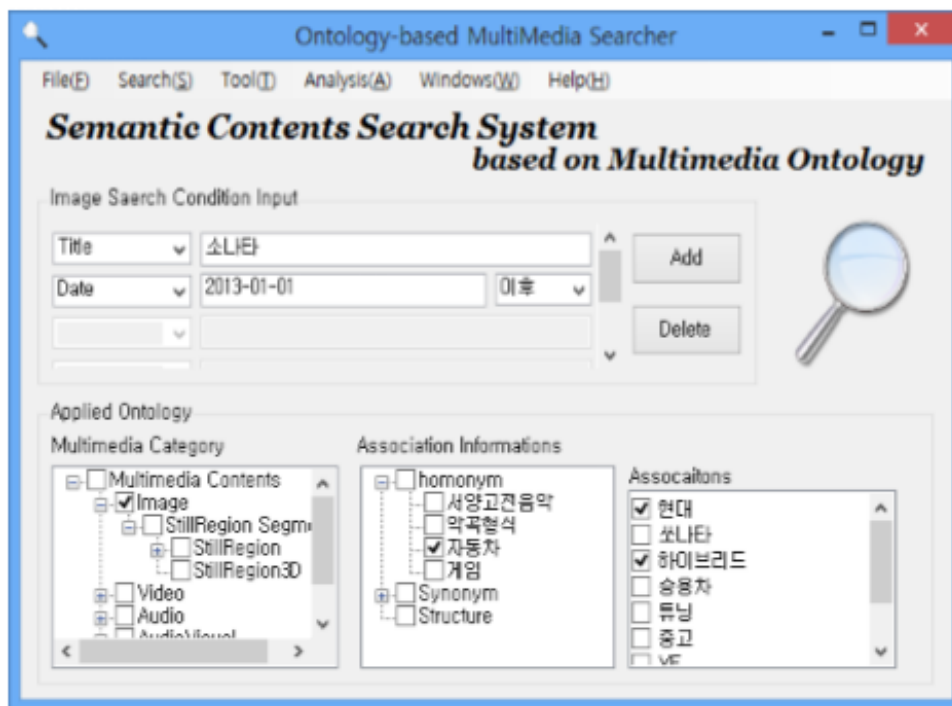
Ontology-based MultiMedia Searcher

File(F) Search(S) Tool(T) Analysis(A) Windows(W) Help(H)

Semantic Contents Search System
based on Multimedia Ontology

Image Saerch Condition Input

Title 소나타
Date 2013-01-01 이후

Add
Delete

Applied Ontology

Multimedia Category
Multimedia Contents
Image
StillRegion Segm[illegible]
StillRegion
StillRegion3D
Video
Audio
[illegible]

Association Informations
homonym
서양고전음악
악곡형식
자동차
게임
Synonym
Structure

Assocaitons
현대
쏘나타
하이브리드
승용차
튜닝
중고
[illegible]